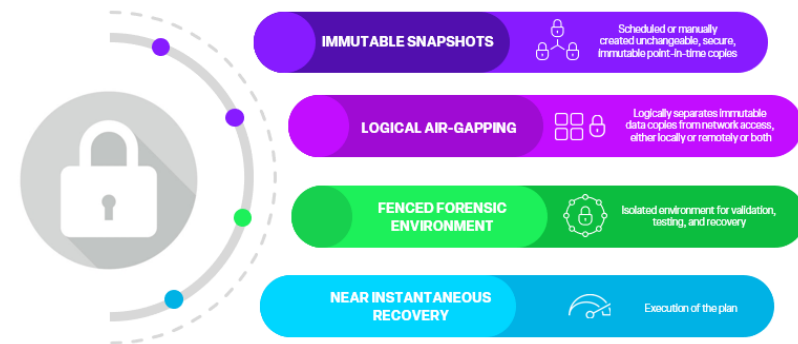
IMMUTABLE SNAPSHOTS

Scheduled or manually created unchangeable, secure, immutable point-in-time copies

LOGICAL AIR-GAPPING

Logically separates immutable data copies from network access, either locally or remotely or both

FENCED FORENSIC ENVIRONMENT

Isolated environment for validation, testing, and recovery

NEAR INSTANTANEOUS RECOVERY

Execution of the plan